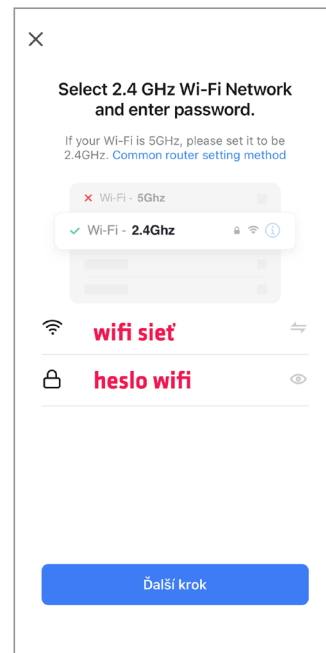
×

Select 2.4 GHz Wi-Fi Network and enter password.

If your Wi-Fi is 5GHz, please set it to be 2.4GHz. Common router setting method

× Wi-Fi - 5Ghz

✓ Wi-Fi - 2.4Ghz

wifi sieť

heslo wifi

Ďalší krok